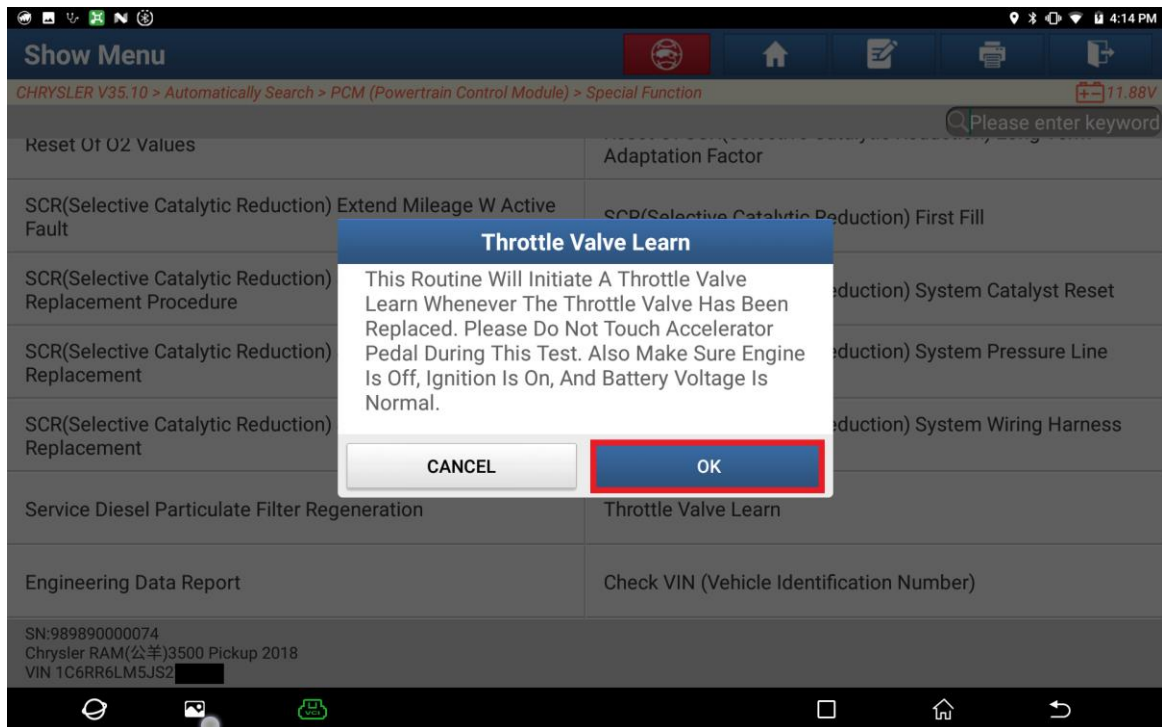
4:14 PM

Show Menu

CHRYSLER V35.10 > Automatically Search > PCM (Powertrain Control Module) > Special Function

11.88V

Please enter keyword

Reset Of O2 Values

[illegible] Adaptation Factor

SCR(Selective Catalytic Reduction) Extend Mileage W Active Fault

SCR(Selective Catalytic Reduction) First Fill

SCR(Selective Catalytic Reduction) Replacement Procedure

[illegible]duction) System Catalyst Reset

SCR(Selective Catalytic Reduction) Replacement

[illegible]duction) System Pressure Line

SCR(Selective Catalytic Reduction) Replacement

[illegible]duction) System Wiring Harness

Throttle Valve Learn

This Routine Will Initiate A Throttle Valve Learn Whenever The Throttle Valve Has Been Replaced. Please Do Not Touch Accelerator Pedal During This Test. Also Make Sure Engine Is Off, Ignition Is On, And Battery Voltage Is Normal.

CANCEL

OK

Service Diesel Particulate Filter Regeneration

Throttle Valve Learn

Engineering Data Report

Check VIN (Vehicle Identification Number)

SN:989890000074
Chrysler RAM(公羊)3500 Pickup 2018
VIN 1C6RR6LM5JS2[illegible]